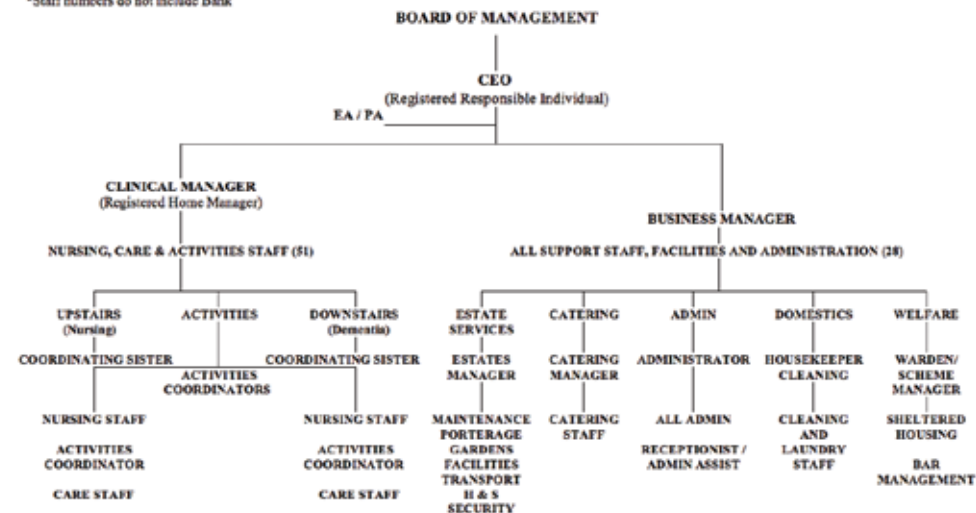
*Staff numbers do not include Bank

BOARD OF MANAGEMENT

CEO
(Registered Responsible Individual)

EA / PA

CLINICAL MANAGER
(Registered Home Manager)

NURSING, CARE & ACTIVITIES STAFF (51)

BUSINESS MANAGER

ALL SUPPORT STAFF, FACILITIES AND ADMINISTRATION (28)

UPSTAIRS
(Nursing)

COORDINATING SISTER

NURSING STAFF

ACTIVITIES COORDINATOR

CARE STAFF

ACTIVITIES

ACTIVITIES COORDINATORS

DOWNSTAIRS
(Dementia)

COORDINATING SISTER

NURSING STAFF

ACTIVITIES COORDINATOR

CARE STAFF

ESTATE SERVICES

ESTATES MANAGER

MAINTENANCE
PORTERAGE
GARDENS
FACILITIES
TRANSPORT
H & S
SECURITY

CATERING

CATERING MANAGER

CATERING STAFF

ADMIN

ADMINISTRATOR

ALL ADMIN

RECEPTIONIST / ADMIN ASSIST

DOMESTICS

HOUSEKEEPER CLEANING

CLEANING AND LAUNDRY STAFF

WELFARE

WARDEN/ SCHEME MANAGER

SHELTERED HOUSING

BAR MANAGEMENT